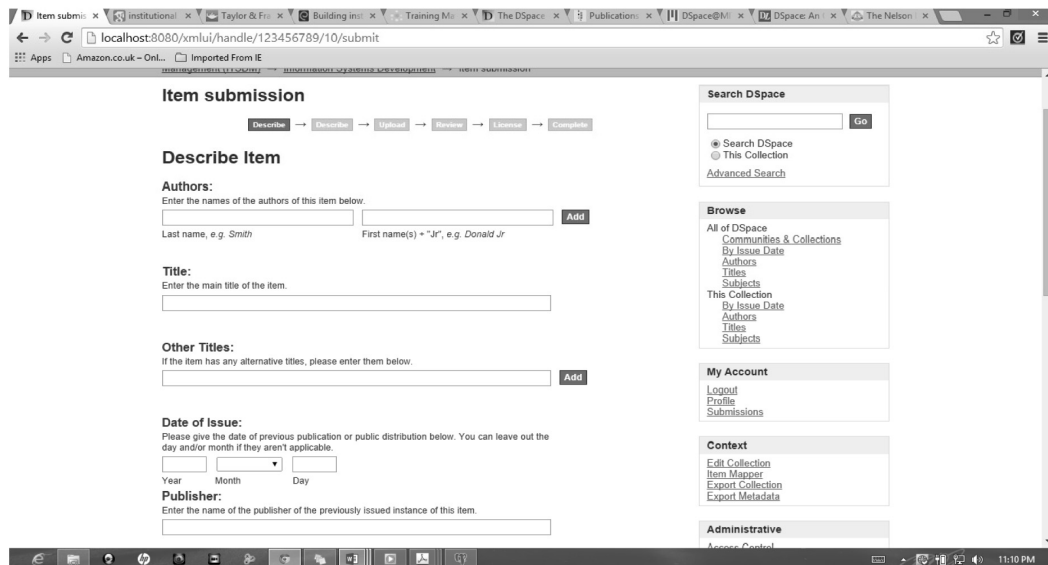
Item submis × institutional × Taylor & Fra × Building inst × Training Ma × The DSpace × Publications × DSpace@MI × DSpace: An × The Nelson ×

localhost:8080/xmlui/handle/123456789/10/submit

Apps Amazon.co.uk – Onl... Imported From IE

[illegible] → Information Systems Development → Item submission

Item submission

Describe → Describe → Upload → Review → License → Complete

Describe Item

Authors:
Enter the names of the authors of this item below.

Add

Last name, e.g. Smith First name(s) + "Jr", e.g. Donald Jr

Title:
Enter the main title of the item.

Other Titles:
If the item has any alternative titles, please enter them below.

Add

Date of Issue:
Please give the date of previous publication or public distribution below. You can leave out the day and/or month if they aren't applicable.

Year Month Day

Publisher:
Enter the name of the publisher of the previously issued instance of this item.

Search DSpace

Go

Search DSpace
This Collection

Advanced Search

Browse

All of DSpace
Communities & Collections
By Issue Date
Authors
Titles
Subjects
This Collection
By Issue Date
Authors
Titles
Subjects

My Account

Logout
Profile
Submissions

Context

Edit Collection
Item Mapper
Export Collection
Export Metadata

Administrative

Access Control

11:10 PM